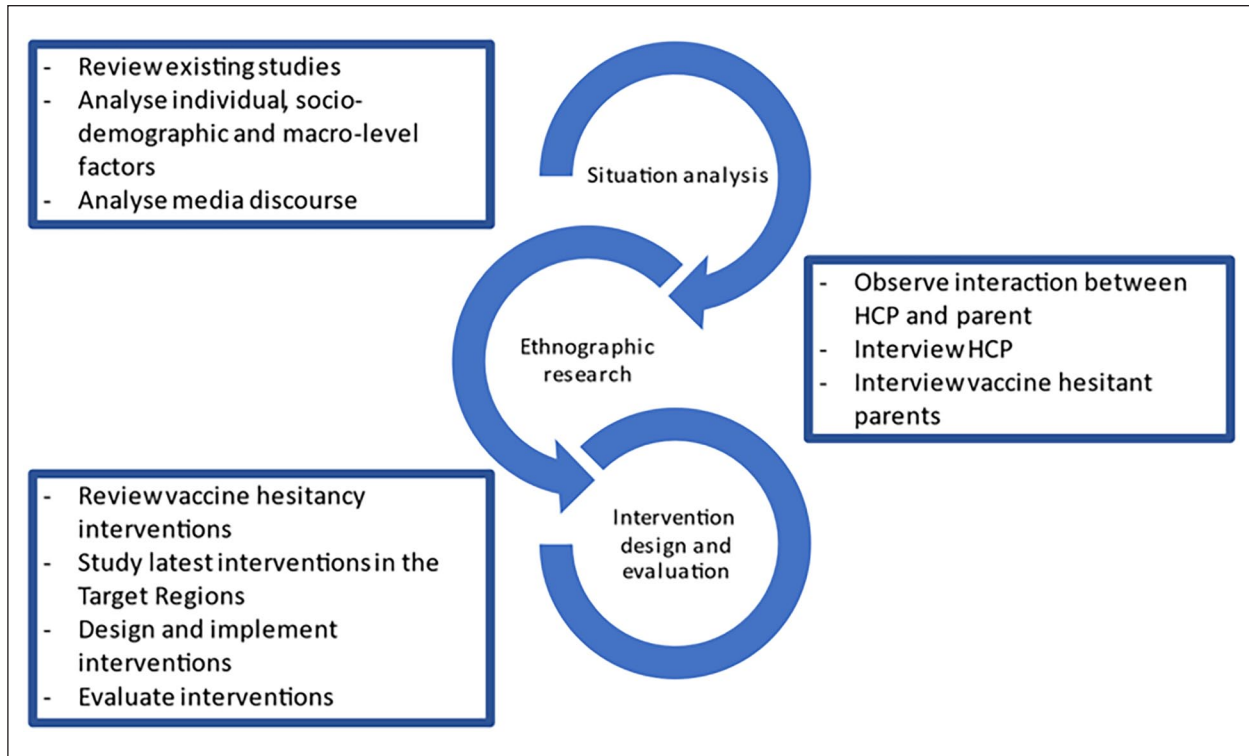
- Review existing studies
- Analyse individual, socio-demographic and macro-level factors
- Analyse media discourse

Situation analysis

Ethnographic research

- Observe interaction between HCP and parent
- Interview HCP
- Interview vaccine hesitant parents

Intervention design and evaluation

- Review vaccine hesitancy interventions
- Study latest interventions in the Target Regions
- Design and implement interventions
- Evaluate interventions